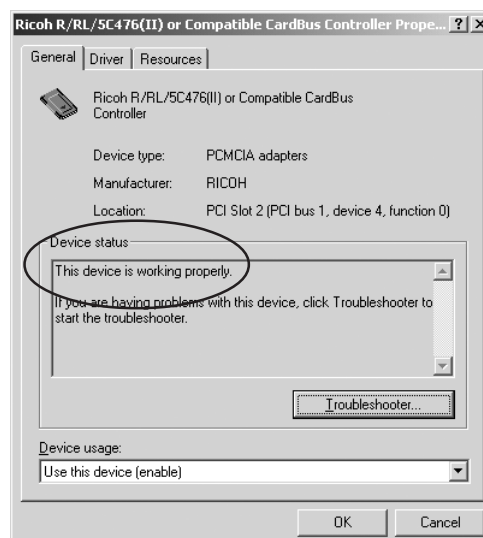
Ricoh R/RL/5C476(II) or Compatible CardBus Controller Prope... ? X

General | Driver | Resources

Ricoh R/RL/5C476(II) or Compatible CardBus Controller

Device type: PCMCIA adapters

Manufacturer: RICOH

Location: PCI Slot 2 (PCI bus 1, device 4, function 0)

Device status

This device is working properly.

If you are having problems with this device, click Troubleshooter to start the troubleshooter.

Troubleshooter...

Device usage:

Use this device (enable)

OK

Cancel